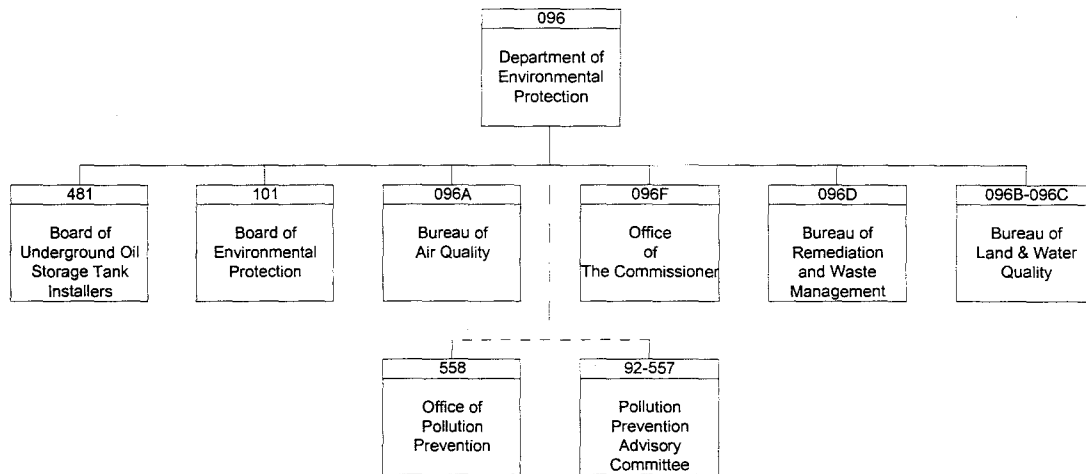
096
Department of Environmental Protection

481
Board of Underground Oil Storage Tank Installers

101
Board of Environmental Protection

096A
Bureau of Air Quality

096F
Office of The Commissioner

096D
Bureau of Remediation and Waste Management

096B-096C
Bureau of Land & Water Quality

558
Office of Pollution Prevention

92-557
Pollution Prevention Advisory Committee